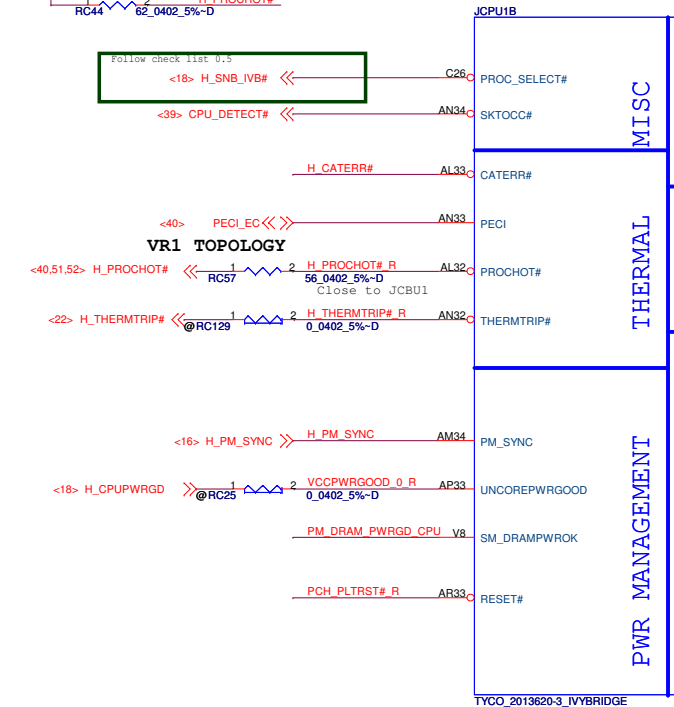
RC44 62_0402_5%~D H_PROCHOT#

JCPU1B

Follow check list 0.5

<18> H_SNB_IVB#

C26 PROC_SELECT#

<39> CPU_DETECT#

AN34 SKTOCC#

MISC

H_CATERR#

AL33 CATERR#

<40> PECI_EC

AN33 PECI

VR1 TOPOLOGY

<40,51,52> H_PROCHOT#

1 RC57 2 H_PROCHOT#_R 56_0402_5%~D

AL32 PROCHOT#

Close to JCBU1

<22> H_THERMTRIP#

1 @RC129 2 H_THERMTRIP#_R 0_0402_5%~D

AN32 THERMTRIP#

THERMAL

<16> H_PM_SYNC

H_PM_SYNC

AM34 PM_SYNC

<18> H_CPUPWRGD

1 @RC25 2 VCCPWRGOOD_0_R 0_0402_5%~D

AP33 UNCOREPWRGOOD

PM_DRAM_PWRGD_CPU

V8 SM_DRAMPWROK

PCH_PLTRST#_R

AR33 RESET#

PWR MANAGEMENT

TYCO_2013620-3_IVYBRIDGE